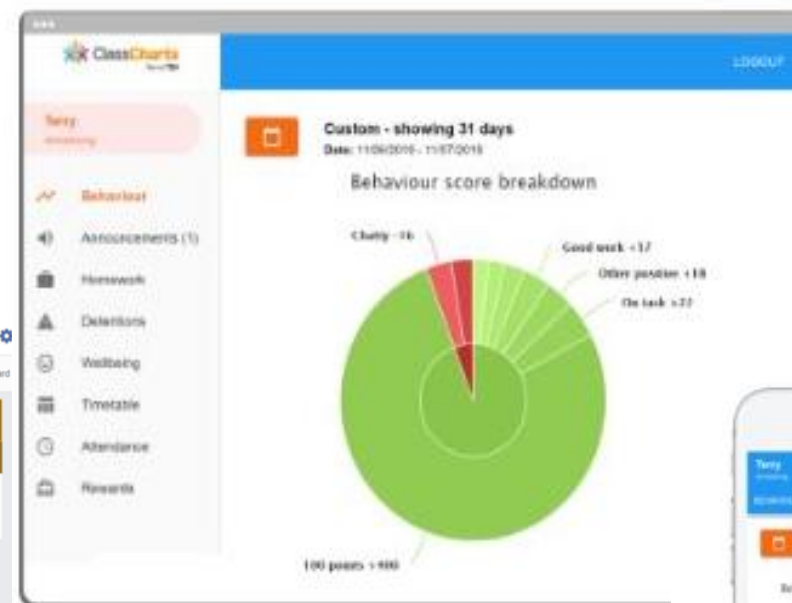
ClassCharts

LOGOUT

Terry
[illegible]

Behaviour
Announcements (1)
Homework
Detentions
Wellbeing
Timetable
Attendance
Rewards

Custom - showing 31 days
Date: 11/09/2016 - 11/07/2016

Behaviour score breakdown

Chatty -16
Good work +17
Other positive +18
On task +22
100 points +900

Terry